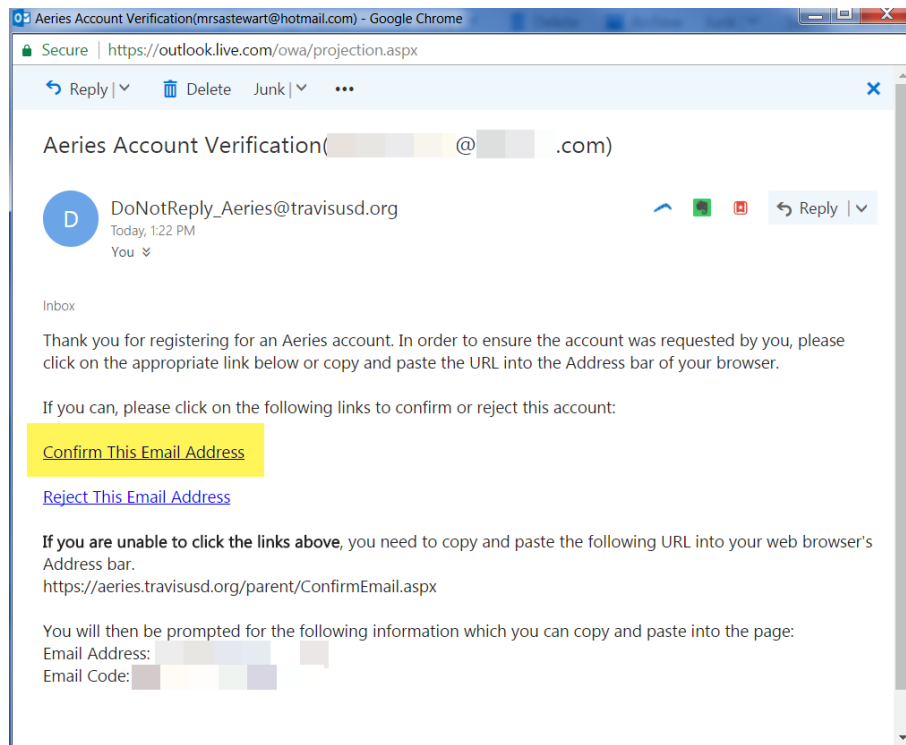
Aeries Account Verification(mrsastewart@hotmail.com) - Google Chrome

Secure | https://outlook.live.com/owa/projection.aspx

Reply | Delete Junk | •••

Aeries Account Verification([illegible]@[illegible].com)

D

DoNotReply_Aeries@travisusd.org
Today, 1:22 PM
You

Reply |

Inbox

Thank you for registering for an Aeries account. In order to ensure the account was requested by you, please click on the appropriate link below or copy and paste the URL into the Address bar of your browser.

If you can, please click on the following links to confirm or reject this account:

Confirm This Email Address

Reject This Email Address

**If you are unable to click the links above**, you need to copy and paste the following URL into your web browser's Address bar.
https://aeries.travisusd.org/parent/ConfirmEmail.aspx

You will then be prompted for the following information which you can copy and paste into the page:
Email Address: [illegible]
Email Code: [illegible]